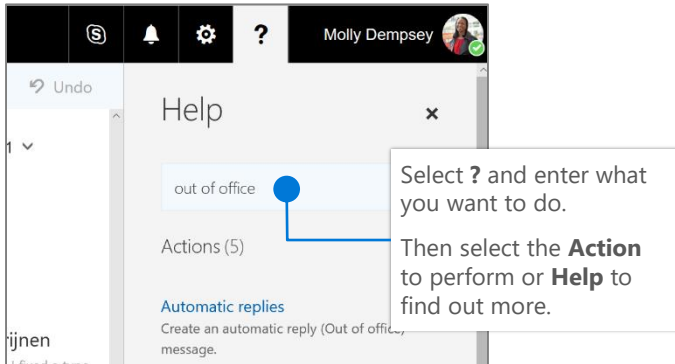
?
Molly Dempsey
Undo
1
Help
×
out of office
Actions (5)
Automatic replies
Create an automatic reply (Out of office) message.
rijnen
Select **?** and enter what you want to do.

Then select the **Action** to perform or **Help** to find out more.